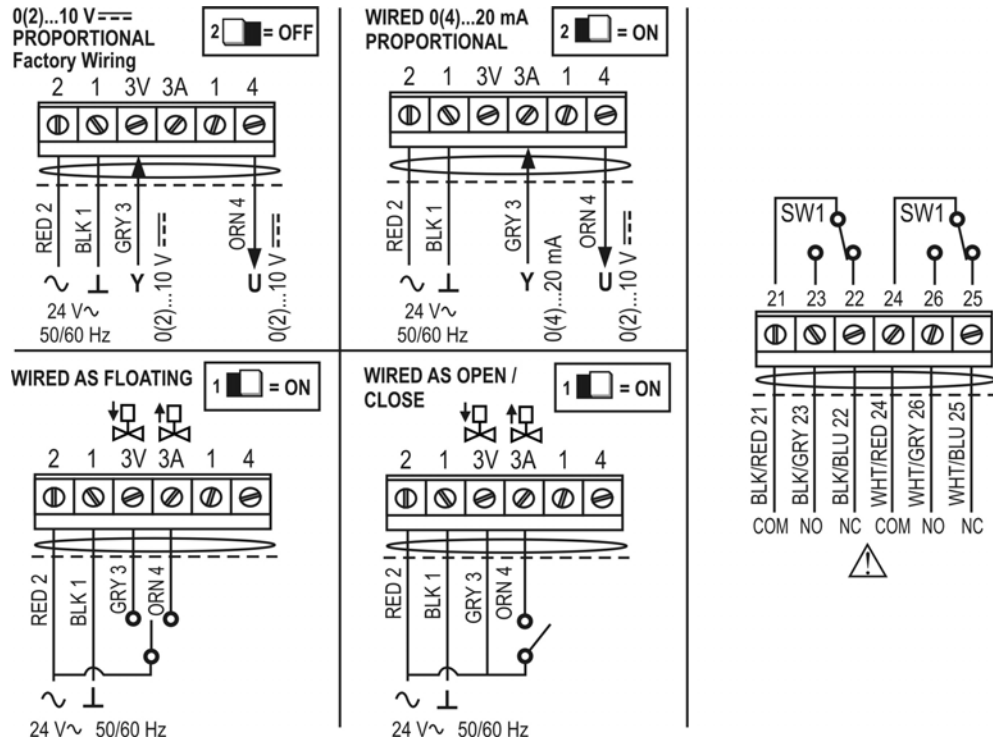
0(2)...10 V ⎓
PROPORTIONAL
Factory Wiring

2 = OFF

2 1 3V 3A 1 4

RED 2
BLK 1
GRY 3
ORN 4

~ ⊥ Y U
24 V~
50/60 Hz
0(2)...10 V ⎓
0(2)...10 V ⎓

WIRED 0(4)...20 mA
PROPORTIONAL

2 = ON

2 1 3V 3A 1 4

RED 2
BLK 1
GRY 3
ORN 4

~ ⊥ Y U
24 V~
50/60 Hz
0(4)...20 mA
0(2)...10 V ⎓

SW1 SW1

21 23 22 24 26 25

BLK/RED 21
BLK/GRY 23
BLK/BLU 22
WHT/RED 24
WHT/GRY 26
WHT/BLU 25

COM NO NC COM NO NC

WIRED AS FLOATING

1 = ON

2 1 3V 3A 1 4

RED 2
BLK 1
GRY 3
ORN 4

~ ⊥
24 V~ 50/60 Hz

WIRED AS OPEN / CLOSE

1 = ON

2 1 3V 3A 1 4

RED 2
BLK 1
GRY 3
ORN 4

~ ⊥
24 V~ 50/60 Hz